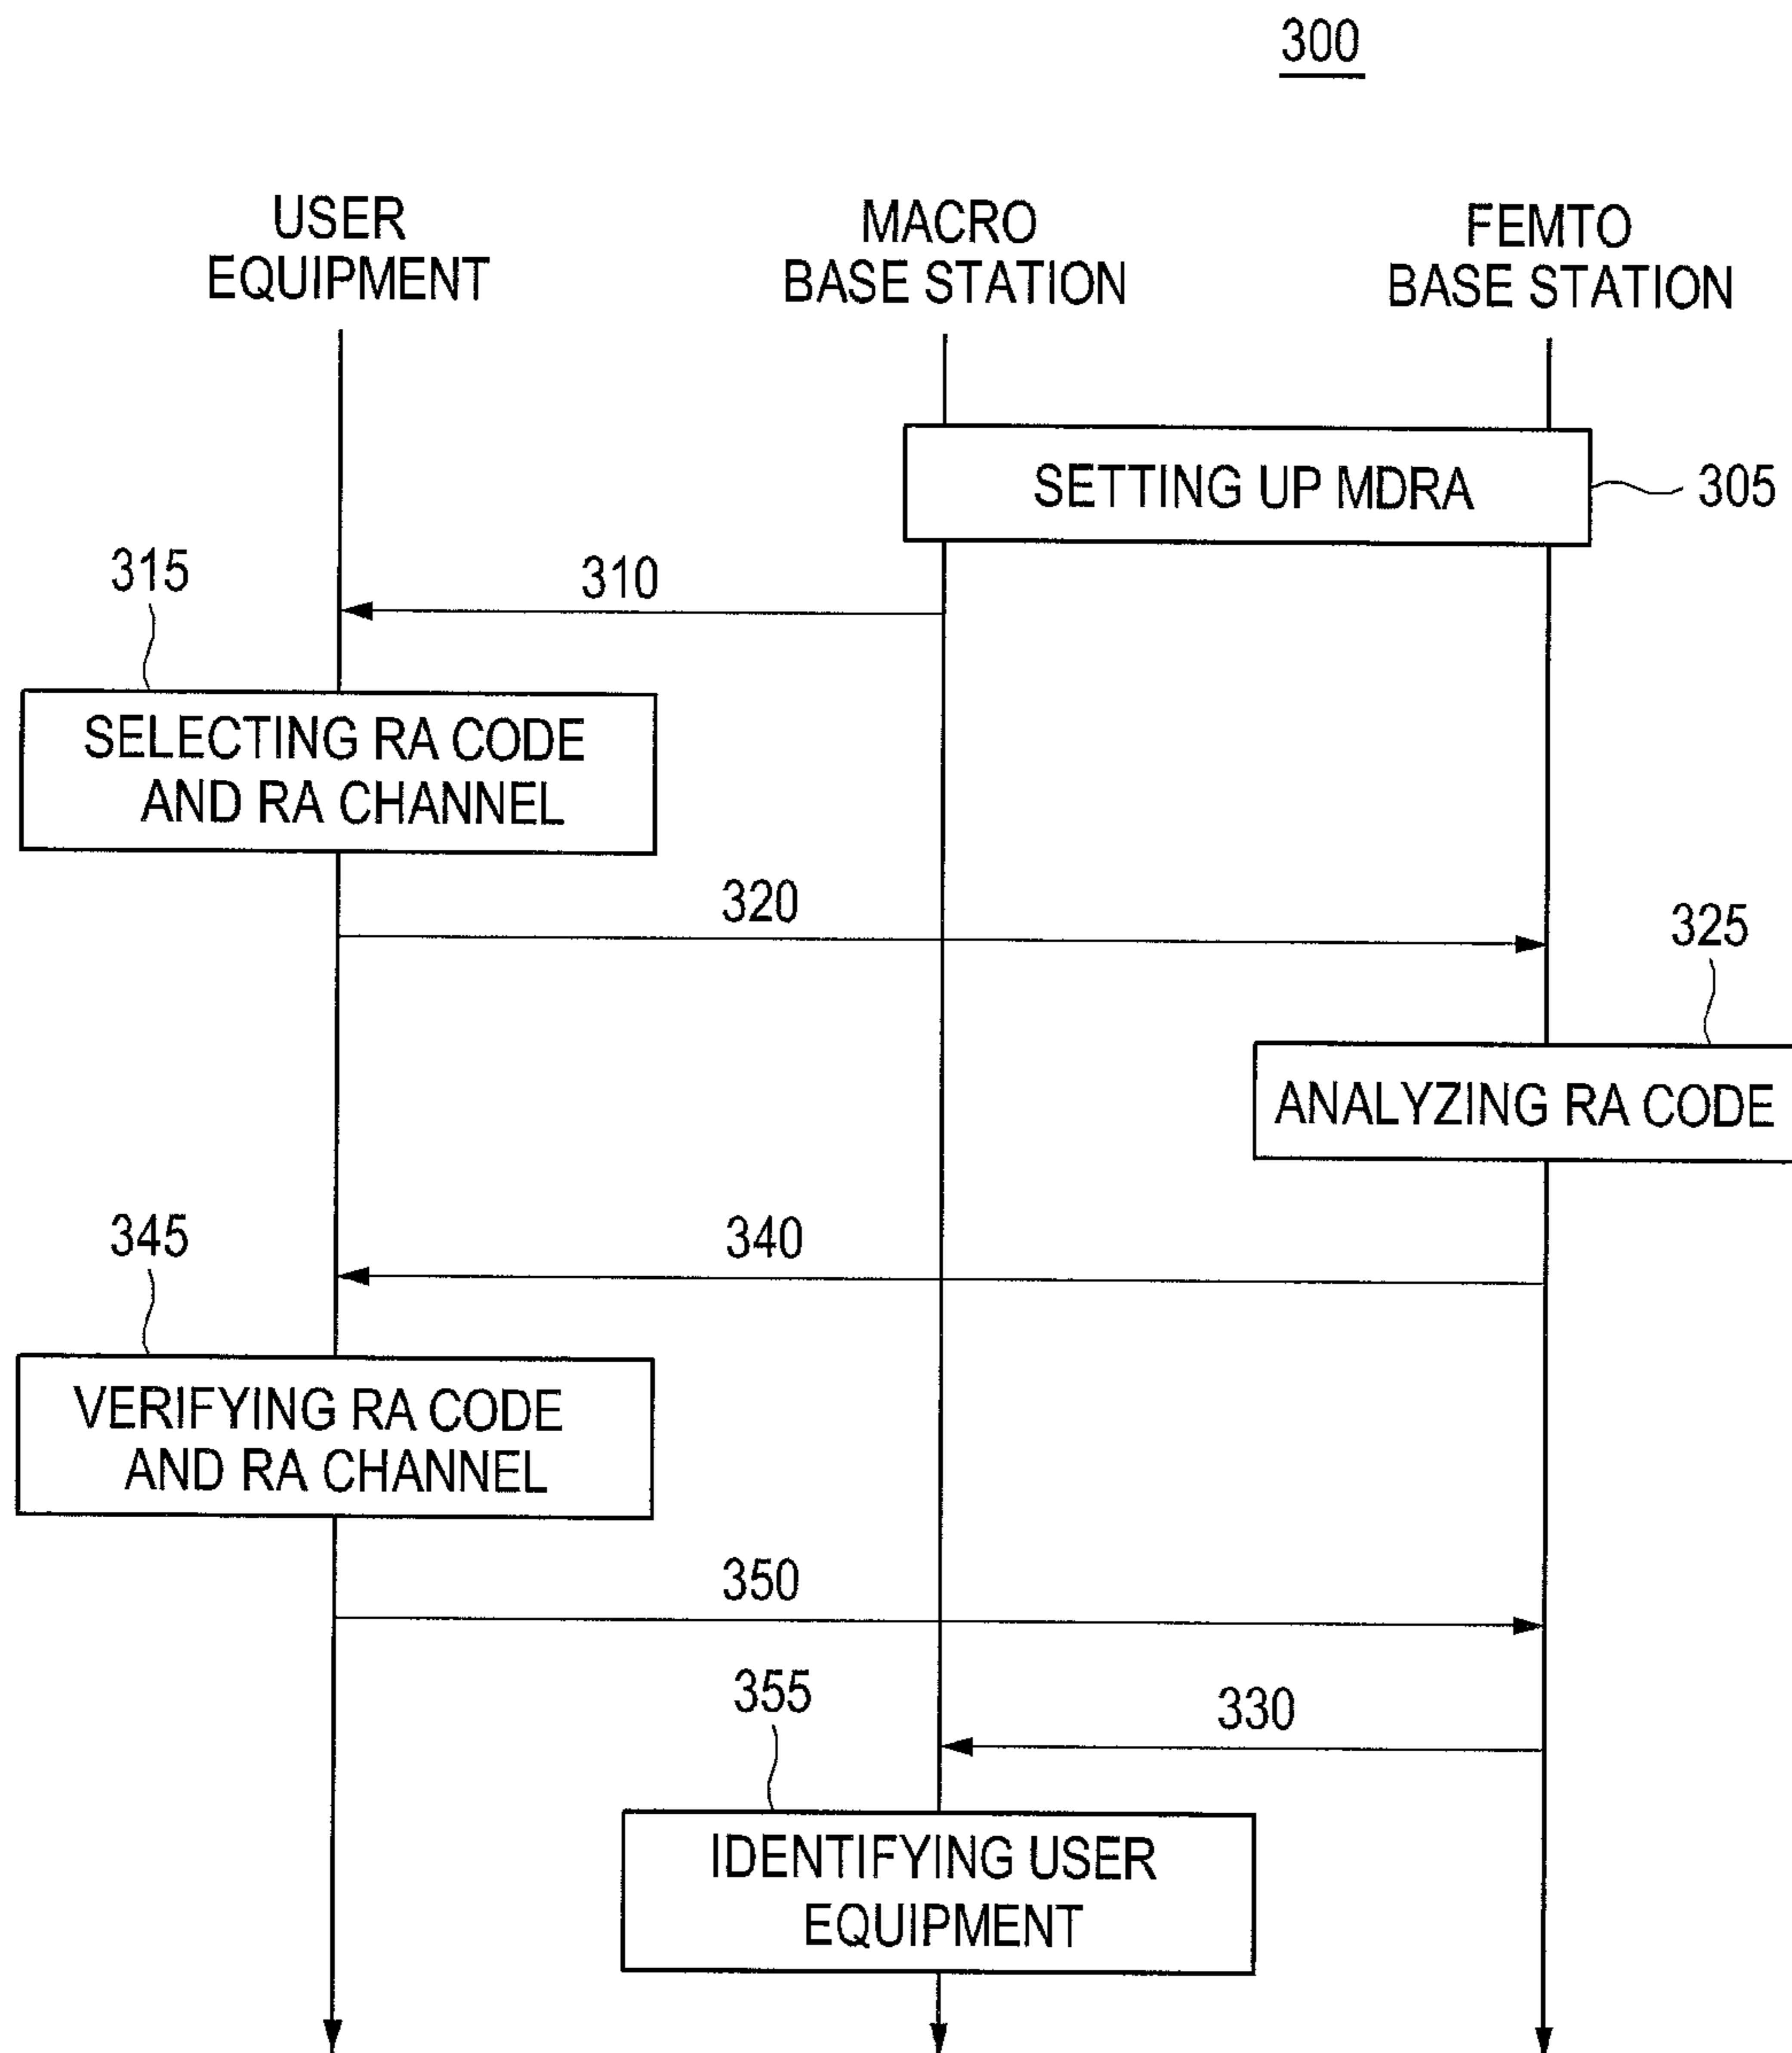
300

USER EQUIPMENT

MACRO BASE STATION

FEMTO BASE STATION

SETTING UP MDRA

305

315

310

SELECTING RA CODE AND RA CHANNEL

320

325

ANALYZING RA CODE

345

340

VERIFYING RA CODE AND RA CHANNEL

350

355

330

IDENTIFYING USER EQUIPMENT